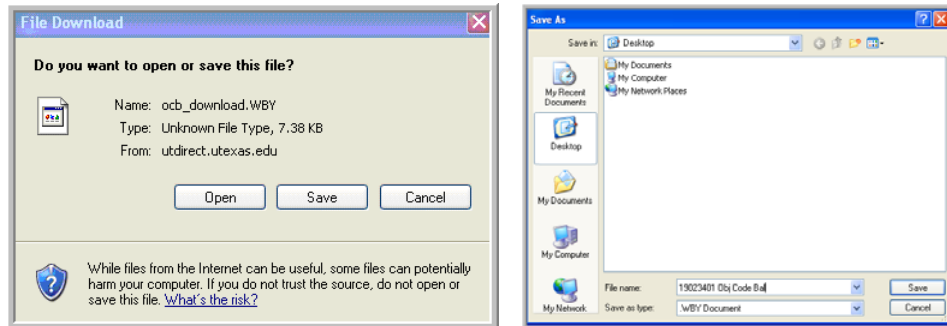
File Download

Do you want to open or save this file?

Name: ocb_download.WBY
Type: Unknown File Type, 7.38 KB
From: utdirect.utexas.edu

Open Save Cancel

While files from the Internet can be useful, some files can potentially harm your computer. If you do not trust the source, do not open or save this file. What's the risk?

Save As

Save in: Desktop

My Documents
My Computer
My Network Places

My Recent Documents
Desktop
My Documents
My Computer
My Network

File name: 19023401 Obj Code Bal
Save as type: .WBY Document

Save
Cancel